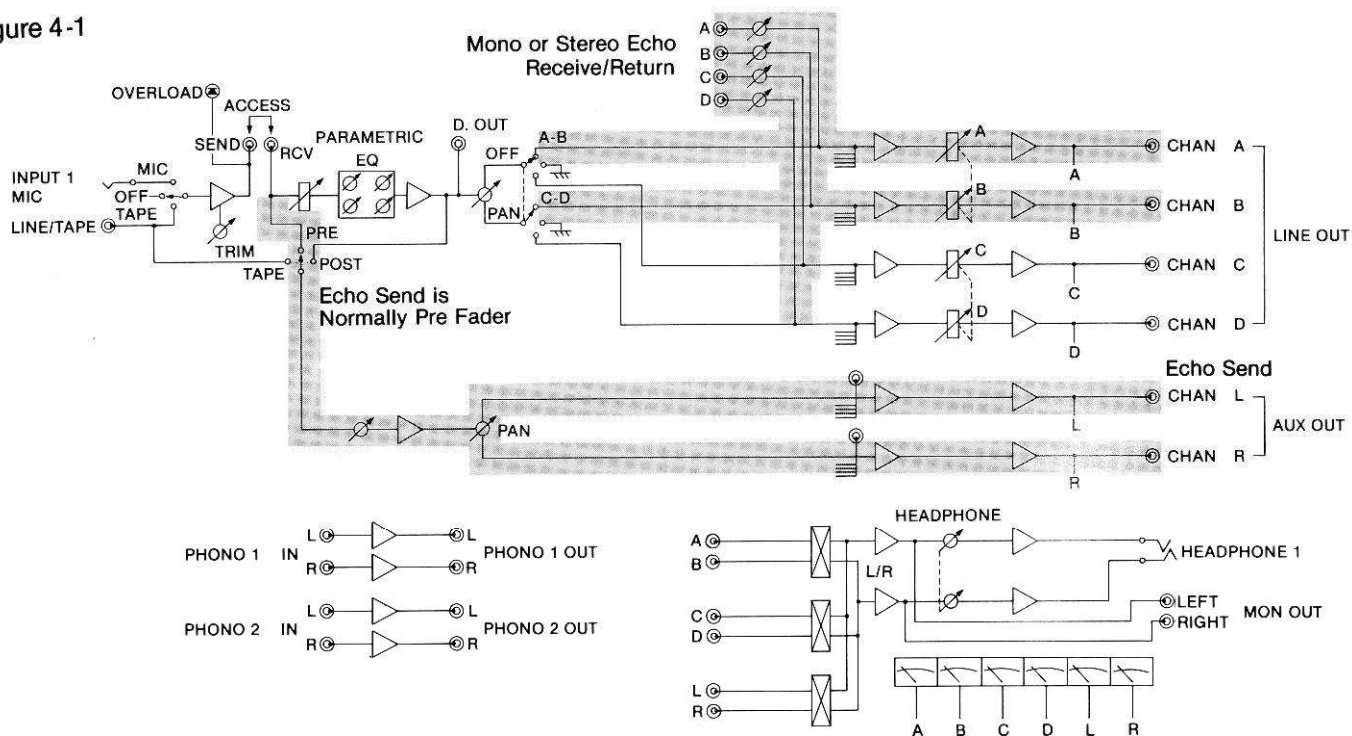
gure 4-1

Mono or Stereo Echo Receive/Return

A
B
C
D

OVERLOAD
ACCESS
SEND
RCV
PARAMETRIC EQ
D. OUT
A-B
OFF
C-D
PAN

INPUT 1 MIC
MIC
OFF
TAPE
LINE/TAPE
TRIM
PRE
TAPE
POST

Echo Send is Normally Pre Fader

A
B
C
D

CHAN A
A
CHAN B
B
CHAN C
C
CHAN D
D
LINE OUT

Echo Send
PAN
CHAN L
L
CHAN R
R
AUX OUT

PHONO 1 IN
L
R
L
R
PHONO 1 OUT

PHONO 2 IN
L
R
L
R
PHONO 2 OUT

A
B
C
D
L
R
HEADPHONE
L/R
HEADPHONE 1
LEFT
RIGHT
MON OUT

A B C D L R